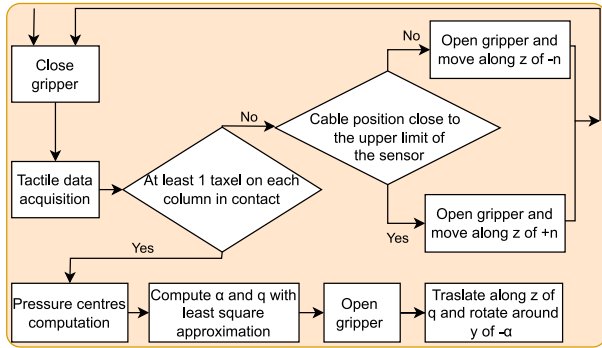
Close gripper

Tactile data acquisition

At least 1 taxel on each column in contact

No

Cable position close to the upper limit of the sensor

No

Open gripper and move along z of -n

Yes

Open gripper and move along z of +n

Yes

Pressure centres computation

Compute α and q with least square approximation

Open gripper

Traslate along z of q and rotate around y of -α